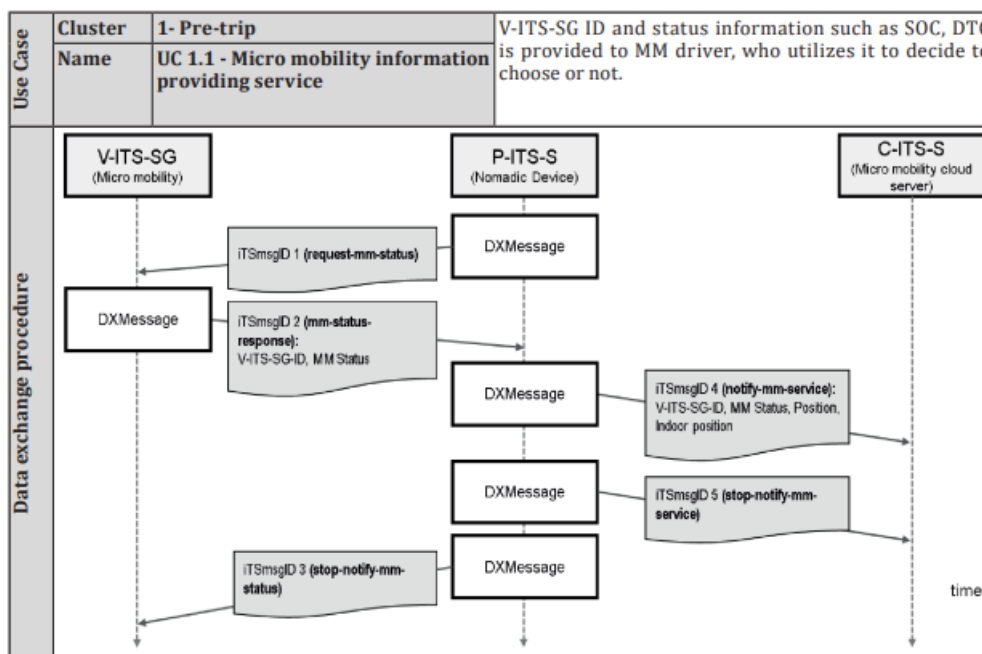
| Use Case | Cluster | 1- Pre-trip | V-ITS-SG ID and status information such as SOC, DT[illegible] is provided to MM driver, who utilizes it to decide t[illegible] choose or not. |
|---|---|---|---|
| | Name | UC 1.1 - Micro mobility information providing service | |

Data exchange procedure

V-ITS-SG
(Micro mobility)

P-ITS-S
(Nomadic Device)

C-ITS-S
(Micro mobility cloud server)

DXMessage

iTSmsgID 1 (request-mm-status)

DXMessage

iTSmsgID 2 (mm-status-response):
V-ITS-SG-ID, MM Status

DXMessage

iTSmsgID 4 (notify-mm-service):
V-ITS-SG-ID, MM Status, Position, Indoor position

DXMessage

iTSmsgID 5 (stop-notify-mm-service)

DXMessage

iTSmsgID 3 (stop-notify-mm-status)

time